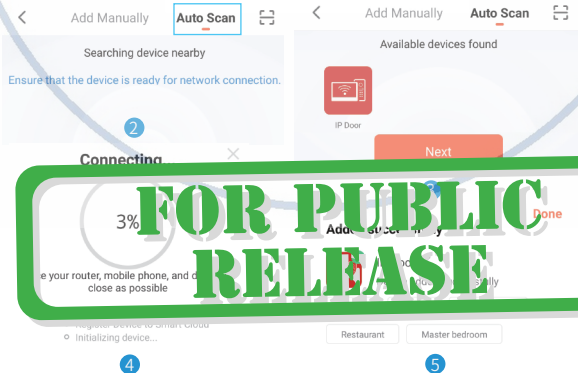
Add Manually Auto Scan

Searching device nearby

Ensure that the device is ready for network connection.

2

Connecting

3%

e your router, mobile phone, and d close as possible

Register device to Smart Cloud

Initializing device

4

Add Manually Auto Scan

Available devices found

IP Door

Next

Done

Added succ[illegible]

Restaurant Master bedroom

5

FOR PUBLIC RELEASE